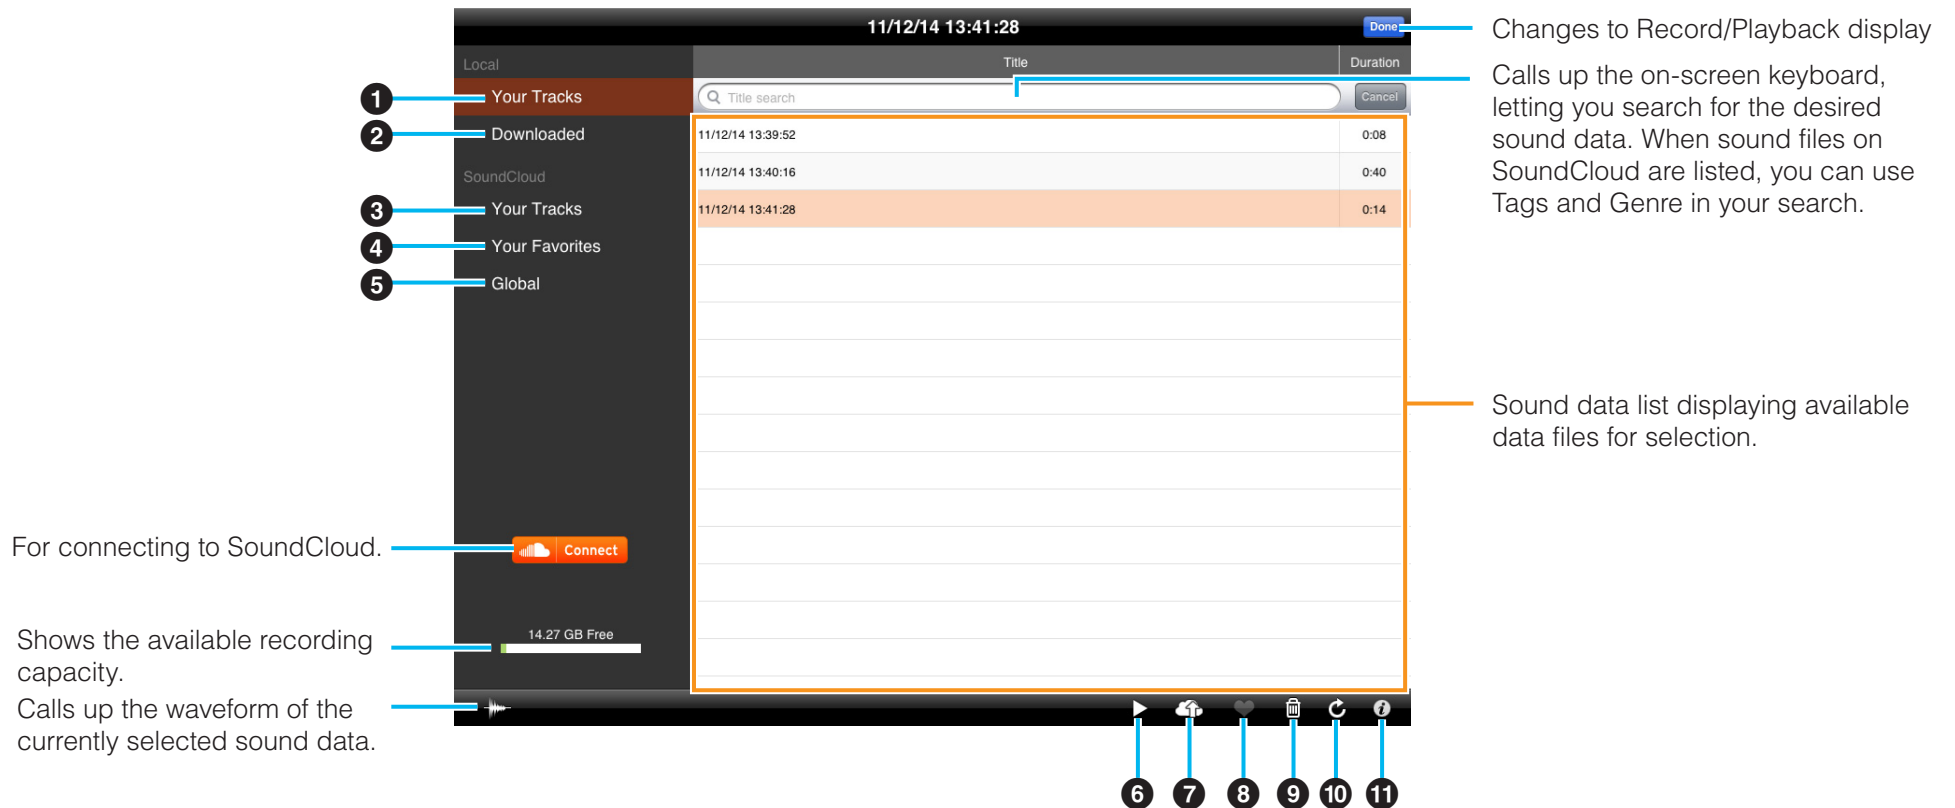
11/12/14 13:41:28

Done

Changes to Record/Playback display

Local

Title

Duration

1 Your Tracks

Title search

Cancel

Calls up the on-screen keyboard, letting you search for the desired sound data. When sound files on SoundCloud are listed, you can use Tags and Genre in your search.

2 Downloaded

| 11/12/14 13:39:52 | 0:08 |
|---|---|
| 11/12/14 13:40:16 | 0:40 |
| 11/12/14 13:41:28 | 0:14 |

SoundCloud

3 Your Tracks

4 Your Favorites

5 Global

Sound data list displaying available data files for selection.

For connecting to SoundCloud.

Connect

Shows the available recording capacity.

14.27 GB Free

Calls up the waveform of the currently selected sound data.

6 7 8 9 10 11